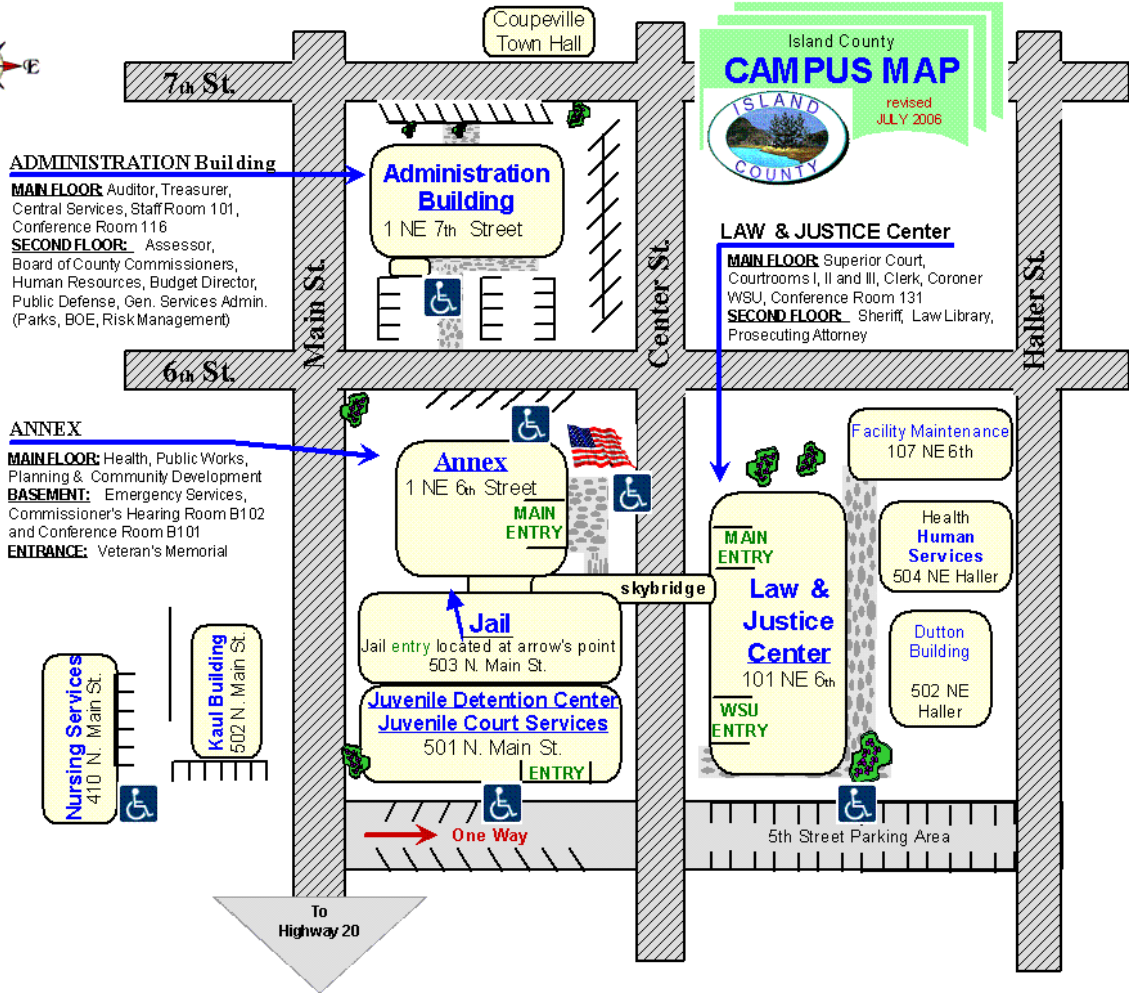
E

Coupeville Town Hall

Island County
CAMPUS MAP
revised JULY 2006
ISLAND COUNTY

7th St.

ADMINISTRATION Building
MAIN FLOOR: Auditor, Treasurer, Central Services, Staff Room 101, Conference Room 116
SECOND FLOOR: Assessor, Board of County Commissioners, Human Resources, Budget Director, Public Defense, Gen. Services Admin. (Parks, BOE, Risk Management)

Administration Building
1 NE 7th Street

LAW & JUSTICE Center
MAIN FLOOR: Superior Court, Courtrooms I, II and III, Clerk, Coroner WSU, Conference Room 131
SECOND FLOOR: Sheriff, Law Library, Prosecuting Attorney

Main St.
Center St.
Haller St.

6th St.

ANNEX
MAIN FLOOR: Health, Public Works, Planning & Community Development
BASEMENT: Emergency Services, Commissioner's Hearing Room B102 and Conference Room B101
ENTRANCE: Veteran's Memorial

Annex
1 NE 6th Street
MAIN ENTRY

Facility Maintenance
107 NE 6th

MAIN ENTRY

Health Human Services
504 NE Haller

skybridge

Jail
Jail entry located at arrow's point
503 N. Main St.

Law & Justice Center
101 NE 6th

Dutton Building
502 NE Haller

Nursing Services
410 N. Main St.

Kaul Building
502 N. Main St.

Juvenile Detention Center
Juvenile Court Services
501 N. Main St.
ENTRY

WSU ENTRY

One Way

5th Street Parking Area

To Highway 20